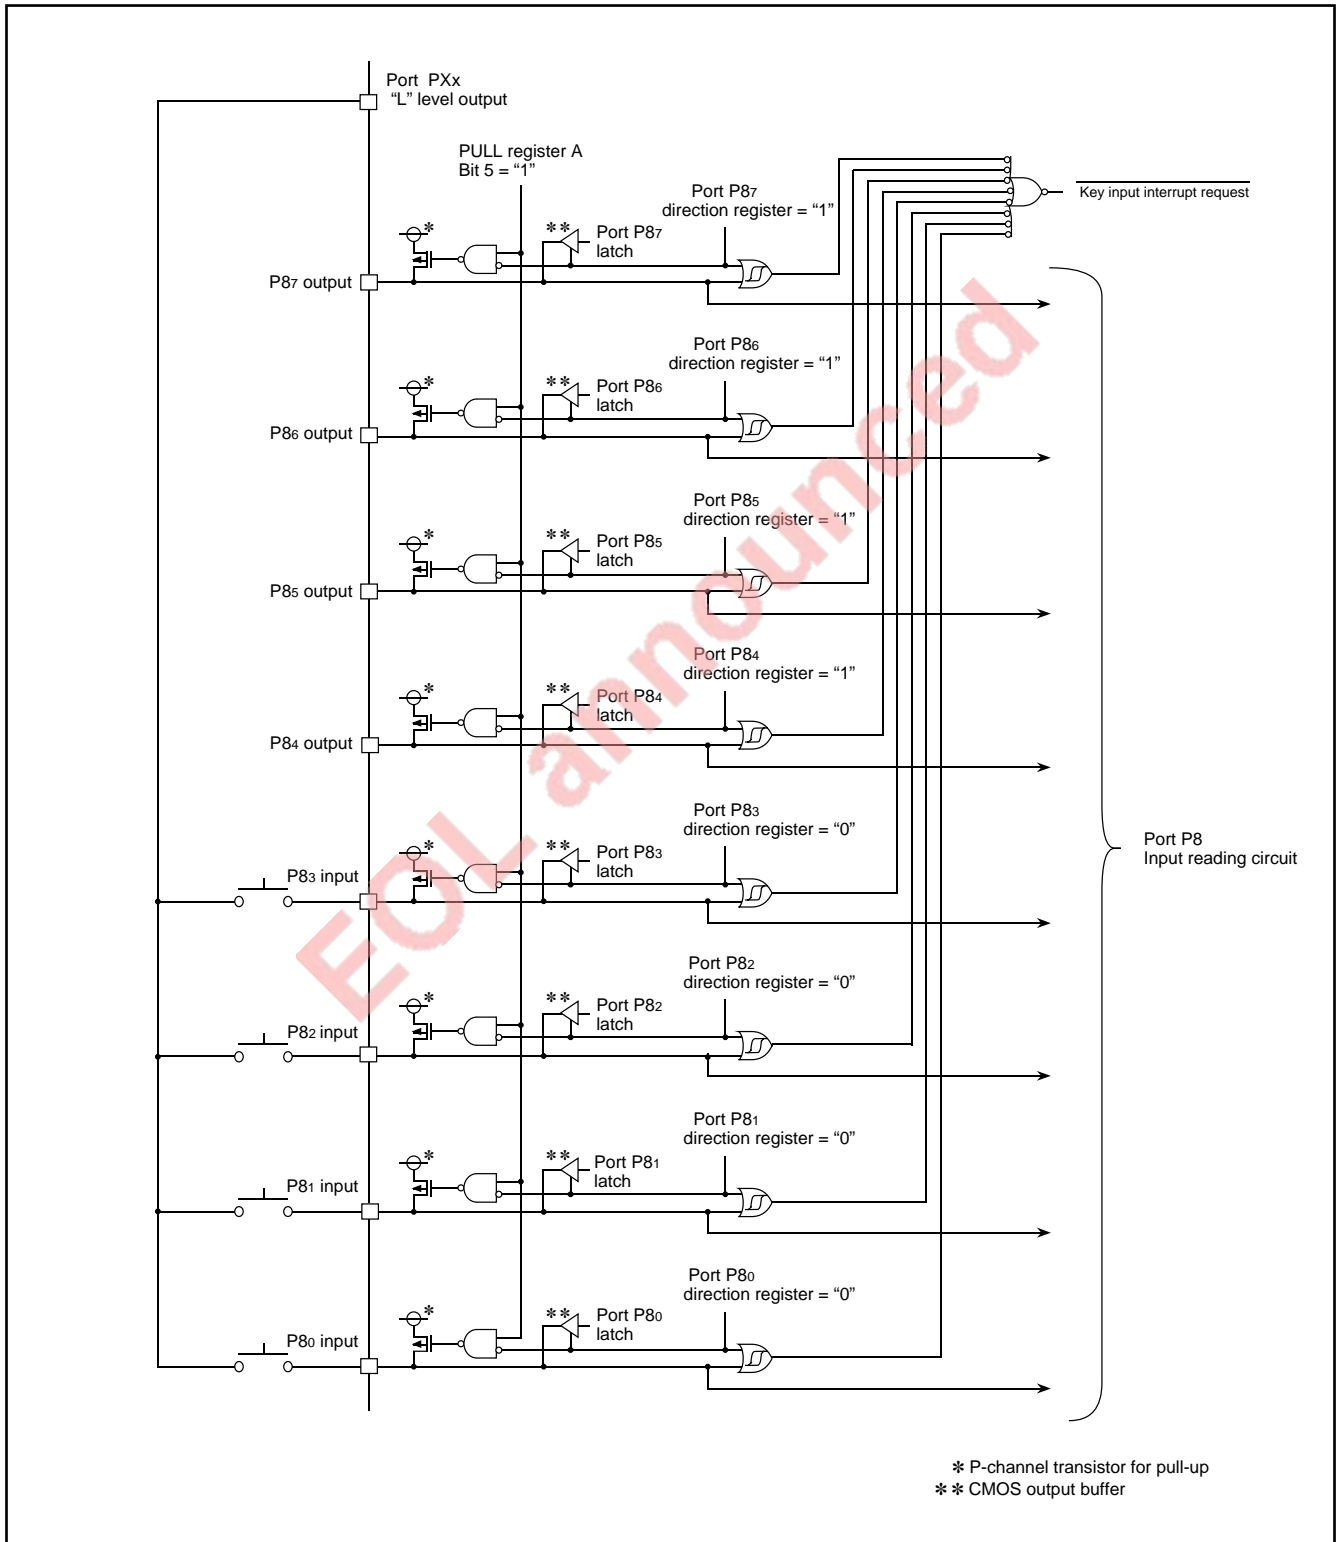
Port PXx
"L" level output

PULL register A
Bit 5 = "1"

$\overline{\text{Key input interrupt request}}$

Port P8$_7$
direction register = "1"

\*

\*\* Port P8$_7$ latch

P8$_7$ output

Port P8$_6$
direction register = "1"

\*

\*\* Port P8$_6$ latch

P8$_6$ output

Port P8$_5$
direction register = "1"

\*

\*\* Port P8$_5$ latch

P8$_5$ output

Port P8$_4$
direction register = "1"

\*

\*\* Port P8$_4$ latch

P8$_4$ output

Port P8$_3$
direction register = "0"

\*

\*\* Port P8$_3$ latch

P8$_3$ input

Port P8$_2$
direction register = "0"

\*

\*\* Port P8$_2$ latch

P8$_2$ input

Port P8$_1$
direction register = "0"

\*

\*\* Port P8$_1$ latch

P8$_1$ input

Port P8$_0$
direction register = "0"

\*

\*\* Port P8$_0$ latch

P8$_0$ input

Port P8
Input reading circuit

EOL announced

\* P-channel transistor for pull-up
\*\* CMOS output buffer